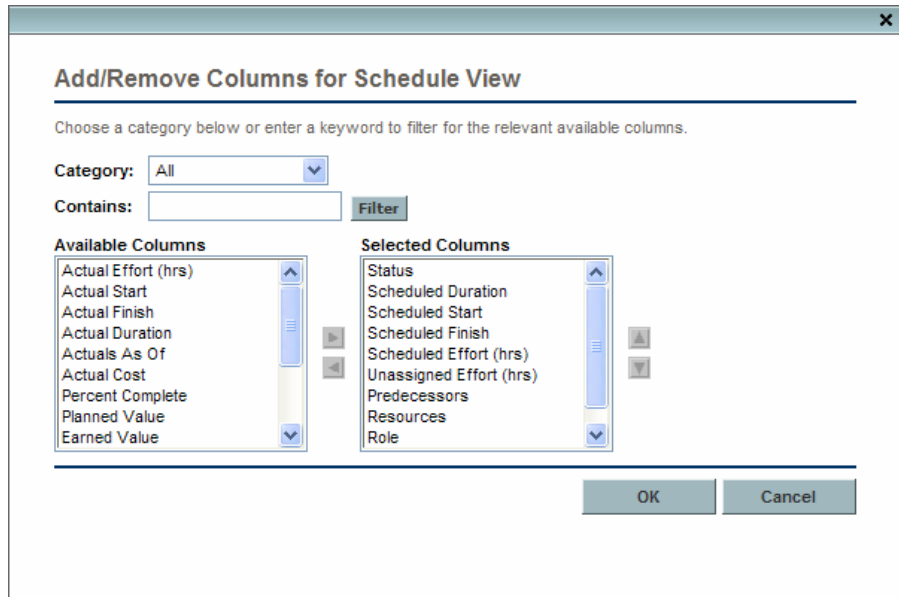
×

Add/Remove Columns for Schedule View

Choose a category below or enter a keyword to filter for the relevant available columns.

Category: All

Contains: Filter

Available Columns
Actual Effort (hrs)
Actual Start
Actual Finish
Actual Duration
Actuals As Of
Actual Cost
Percent Complete
Planned Value
Earned Value

Selected Columns
Status
Scheduled Duration
Scheduled Start
Scheduled Finish
Scheduled Effort (hrs)
Unassigned Effort (hrs)
Predecessors
Resources
Role

OK Cancel